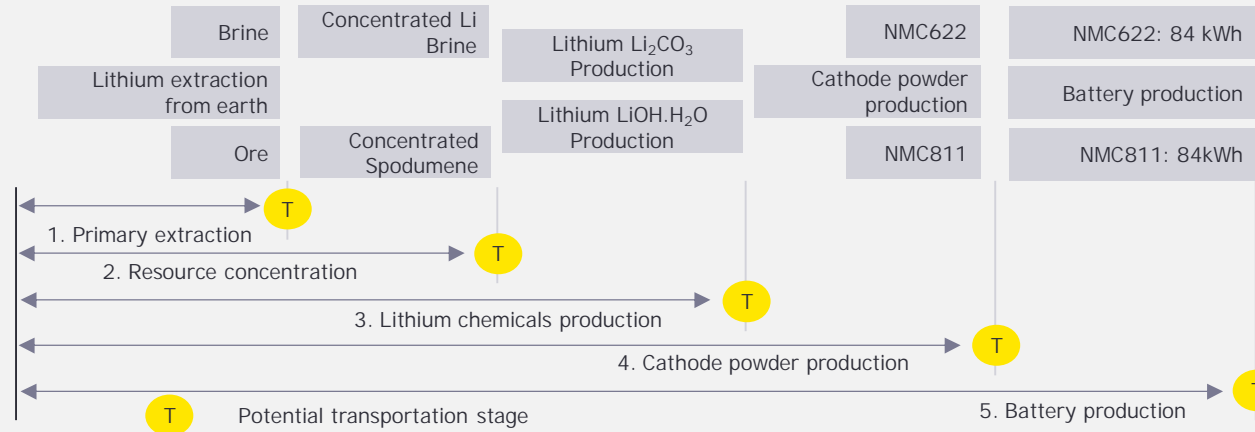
Brine

Concentrated Li Brine

Lithium $Li_2CO_3$ Production

NMC622

NMC622: 84 kWh

Lithium extraction from earth

Cathode powder production

Battery production

Lithium $LiOH.H_2O$ Production

Ore

Concentrated Spodumene

NMC811

NMC811: 84kWh

T

1. Primary extraction

T

2. Resource concentration

T

3. Lithium chemicals production

T

4. Cathode powder production

T

T

Potential transportation stage

5. Battery production